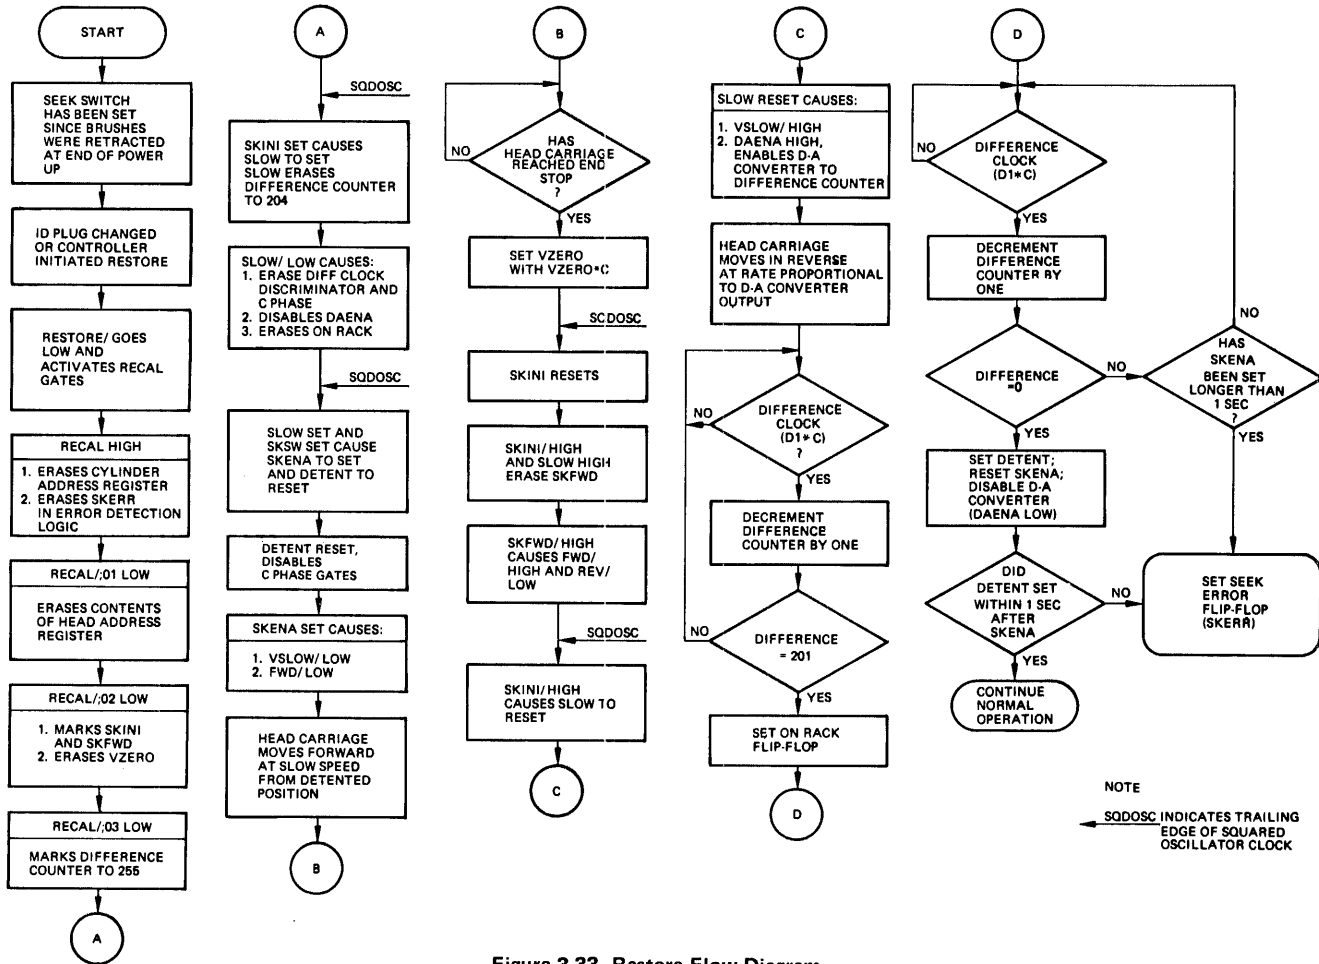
START

SEEK SWITCH HAS BEEN SET SINCE BRUSHES WERE RETRACTED AT END OF POWER UP

ID PLUG CHANGED OR CONTROLLER INITIATED RESTORE

RESTORE/ GOES LOW AND ACTIVATES RECAL GATES

RECAL HIGH

1. ERASES CYLINDER ADDRESS REGISTER
2. ERASES SKERR IN ERROR DETECTION LOGIC

RECAL/;01 LOW

ERASES CONTENTS OF HEAD ADDRESS REGISTER

RECAL/;02 LOW

1. MARKS SKINI AND SKFWD
2. ERASES VZERO

RECAL/;03 LOW

MARKS DIFFERENCE COUNTER TO 255

A

A

SQDOSC

SKINI SET CAUSES SLOW TO SET SLOW ERASES DIFFERENCE COUNTER TO 204

SLOW/ LOW CAUSES:
1. ERASE DIFF CLOCK DISCRIMINATOR AND C PHASE
2. DISABLES DAENA
3. ERASES ON RACK

SQDOSC

SLOW SET AND SKSW SET CAUSE SKENA TO SET AND DETENT TO RESET

DETENT RESET, DISABLES C PHASE GATES

SKENA SET CAUSES:

1. VSLOW/ LOW
2. FWD/ LOW

HEAD CARRIAGE MOVES FORWARD AT SLOW SPEED FROM DETENTED POSITION

B

B

NO

HAS HEAD CARRIAGE REACHED END STOP ?

YES

SET VZERO WITH VZERO*C

SQDOSC

SKINI RESETS

SKINI/HIGH AND SLOW HIGH ERASE SKFWD

SKFWD/ HIGH CAUSES FWD/ HIGH AND REV/ LOW

SQDOSC

SKINI/HIGH CAUSES SLOW TO RESET

C

C

SLOW RESET CAUSES:

1. VSLOW/ HIGH
2. DAENA HIGH, ENABLES D-A CONVERTER TO DIFFERENCE COUNTER

HEAD CARRIAGE MOVES IN REVERSE AT RATE PROPORTIONAL TO D-A CONVERTER OUTPUT

NO

DIFFERENCE CLOCK (D1*C) ?

YES

DECREMENT DIFFERENCE COUNTER BY ONE

NO

DIFFERENCE = 201

YES

SET ON RACK FLIP-FLOP

D

D

NO

DIFFERENCE CLOCK (D1*C)

YES

DECREMENT DIFFERENCE COUNTER BY ONE

DIFFERENCE =0

NO

YES

NO

HAS SKENA BEEN SET LONGER THAN 1 SEC ?

YES

SET DETENT; RESET SKENA; DISABLE D-A CONVERTER (DAENA LOW)

DID DETENT SET WITHIN 1 SEC AFTER SKENA

NO

YES

SET SEEK ERROR FLIP-FLOP (SKERR)

CONTINUE NORMAL OPERATION

NOTE

SQDOSC INDICATES TRAILING EDGE OF SQUARED OSCILLATOR CLOCK

Figure 3-33. Restore Flow Diagram